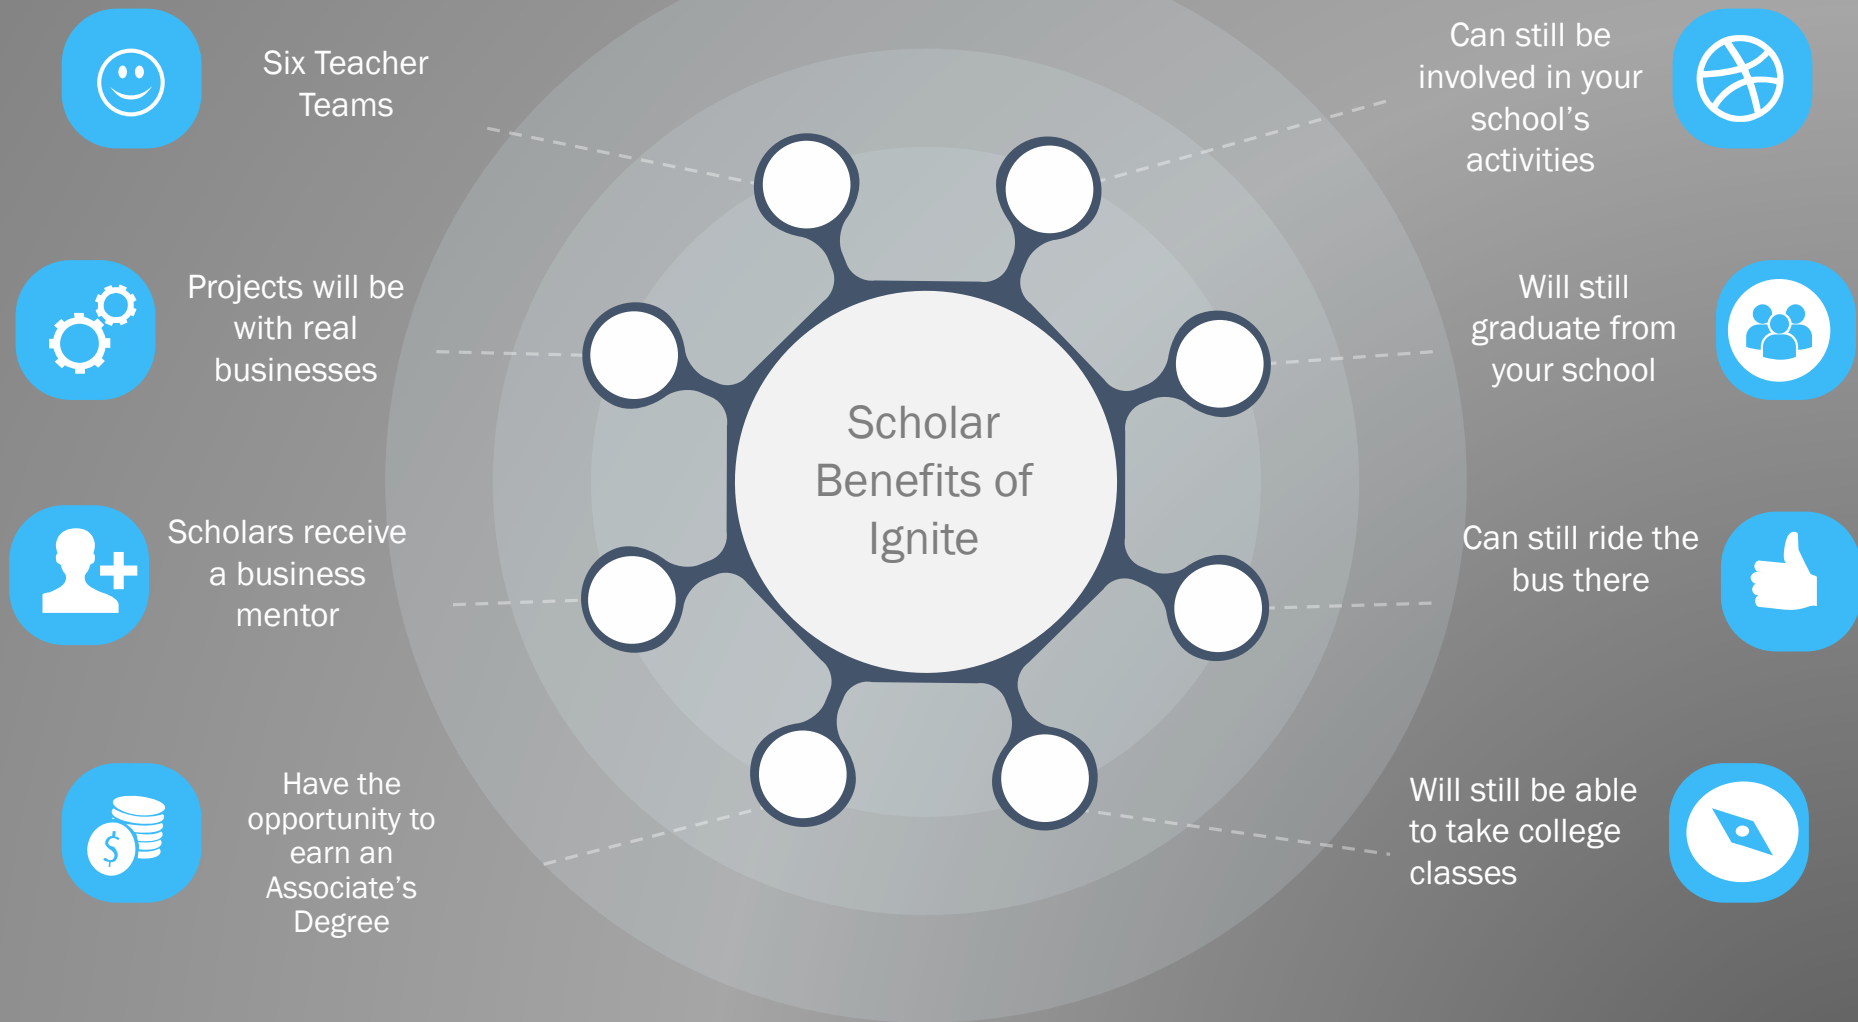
Scholar Benefits of Ignite

Six Teacher Teams

Can still be involved in your school’s activities

Projects will be with real businesses

Will still graduate from your school

Scholars receive a business mentor

Can still ride the bus there

Have the opportunity to earn an Associate’s Degree

Will still be able to take college classes

$